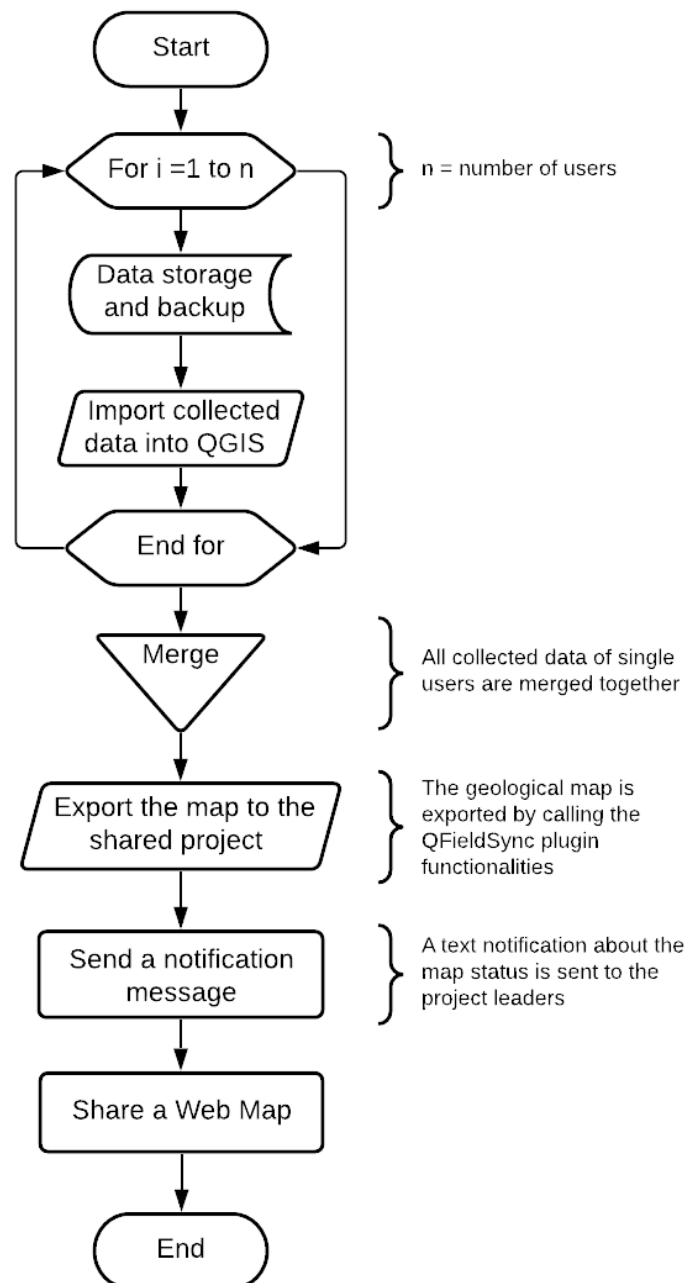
Start

For i =1 to n

n = number of users

Data storage and backup

Import collected data into QGIS

End for

Merge

All collected data of single users are merged together

Export the map to the shared project

The geological map is exported by calling the QFieldSync plugin functionalities

Send a notification message

A text notification about the map status is sent to the project leaders

Share a Web Map

End